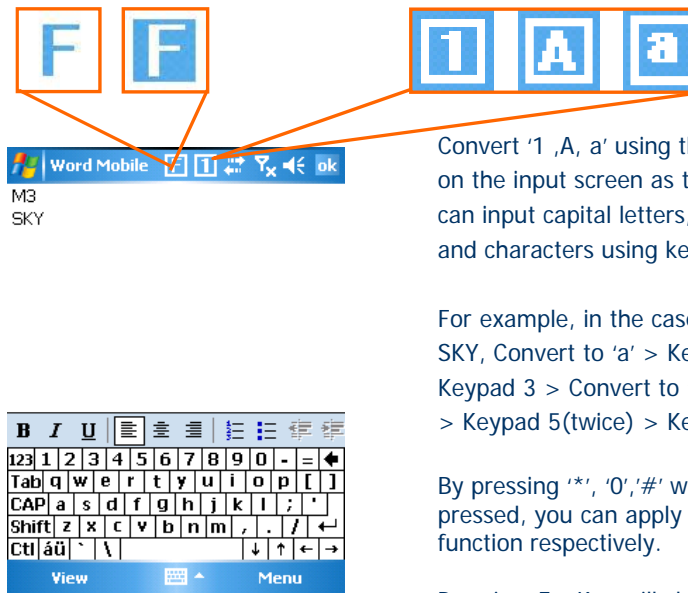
F F 1 A a

Word Mobile ok

M3
SKY

Convert '1 ,A, a' using th
on the input screen as t
can input capital letters,
and characters using ke

For example, in the case
SKY, Convert to 'a' > Ke
Keypad 3 > Convert to
> Keypad 5(twice) > Ke

By pressing '*', '0','#' w
pressed, you can apply
function respectively.

B I U

| 123 | 1 | 2 | 3 | 4 | 5 | 6 | 7 | 8 | 9 | 0 | - | = | ← |
|---|---|---|---|---|---|---|---|---|---|---|---|---|---|
| Tab | q | w | e | r | t | y | u | i | o | p | [ | ] | |
| CAP | a | s | d | f | g | h | j | k | l | ; | ' | | |
| Shift | z | x | c | v | b | n | m | , | . | / | ↵ | | |
| Ctl | áü | ` | \ | | ↓ | ↑ | ← | → | | | | | |

View Menu